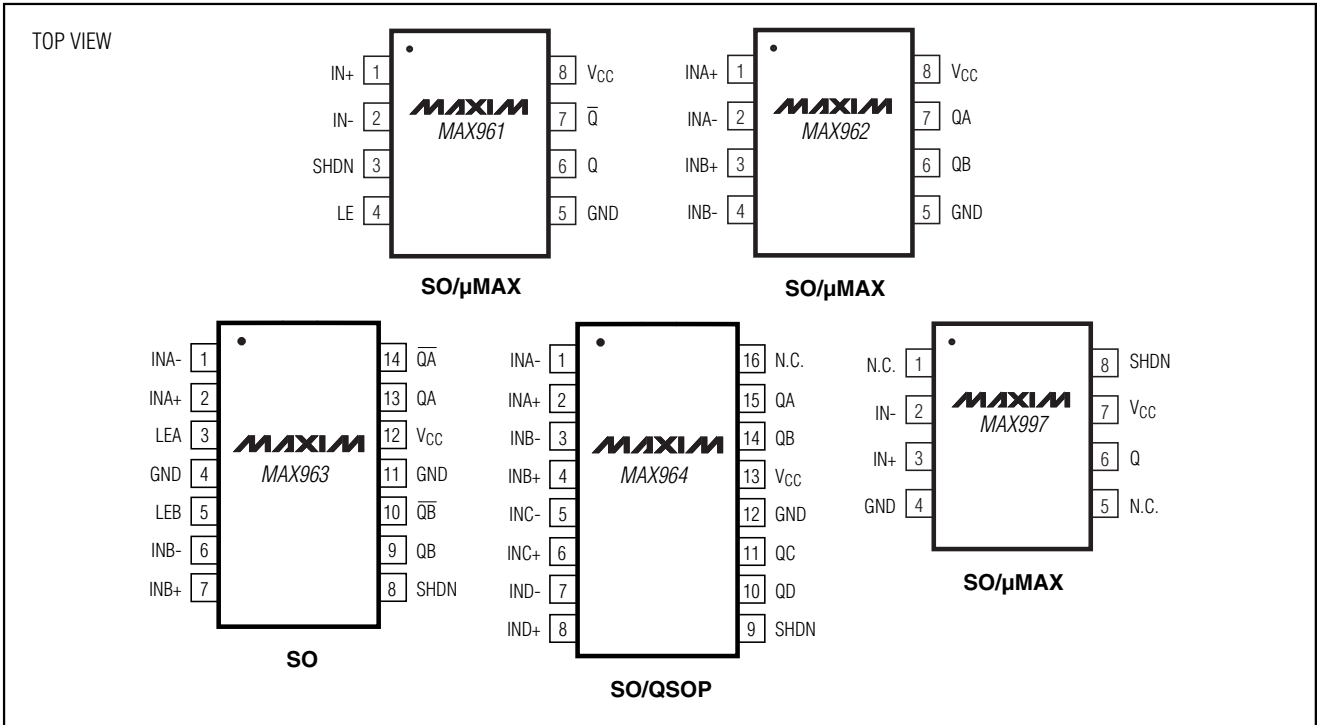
TOP VIEW

IN+ 1
IN- 2
SHDN 3
LE 4
MAXIM
MAX961
8 $V_{CC}$
7 $\overline{Q}$
6 Q
5 GND

SO/μMAX

INA+ 1
INA- 2
INB+ 3
INB- 4
MAXIM
MAX962
8 $V_{CC}$
7 QA
6 QB
5 GND

SO/μMAX

INA- 1
INA+ 2
LEA 3
GND 4
LEB 5
INB- 6
INB+ 7
MAXIM
MAX963
14 $\overline{QA}$
13 QA
12 $V_{CC}$
11 GND
10 $\overline{QB}$
9 QB
8 SHDN

SO

INA- 1
INA+ 2
INB- 3
INB+ 4
INC- 5
INC+ 6
IND- 7
IND+ 8
MAXIM
MAX964
16 N.C.
15 QA
14 QB
13 $V_{CC}$
12 GND
11 QC
10 QD
9 SHDN

SO/QSOP

N.C. 1
IN- 2
IN+ 3
GND 4
MAXIM
MAX997
8 SHDN
7 $V_{CC}$
6 Q
5 N.C.

SO/μMAX